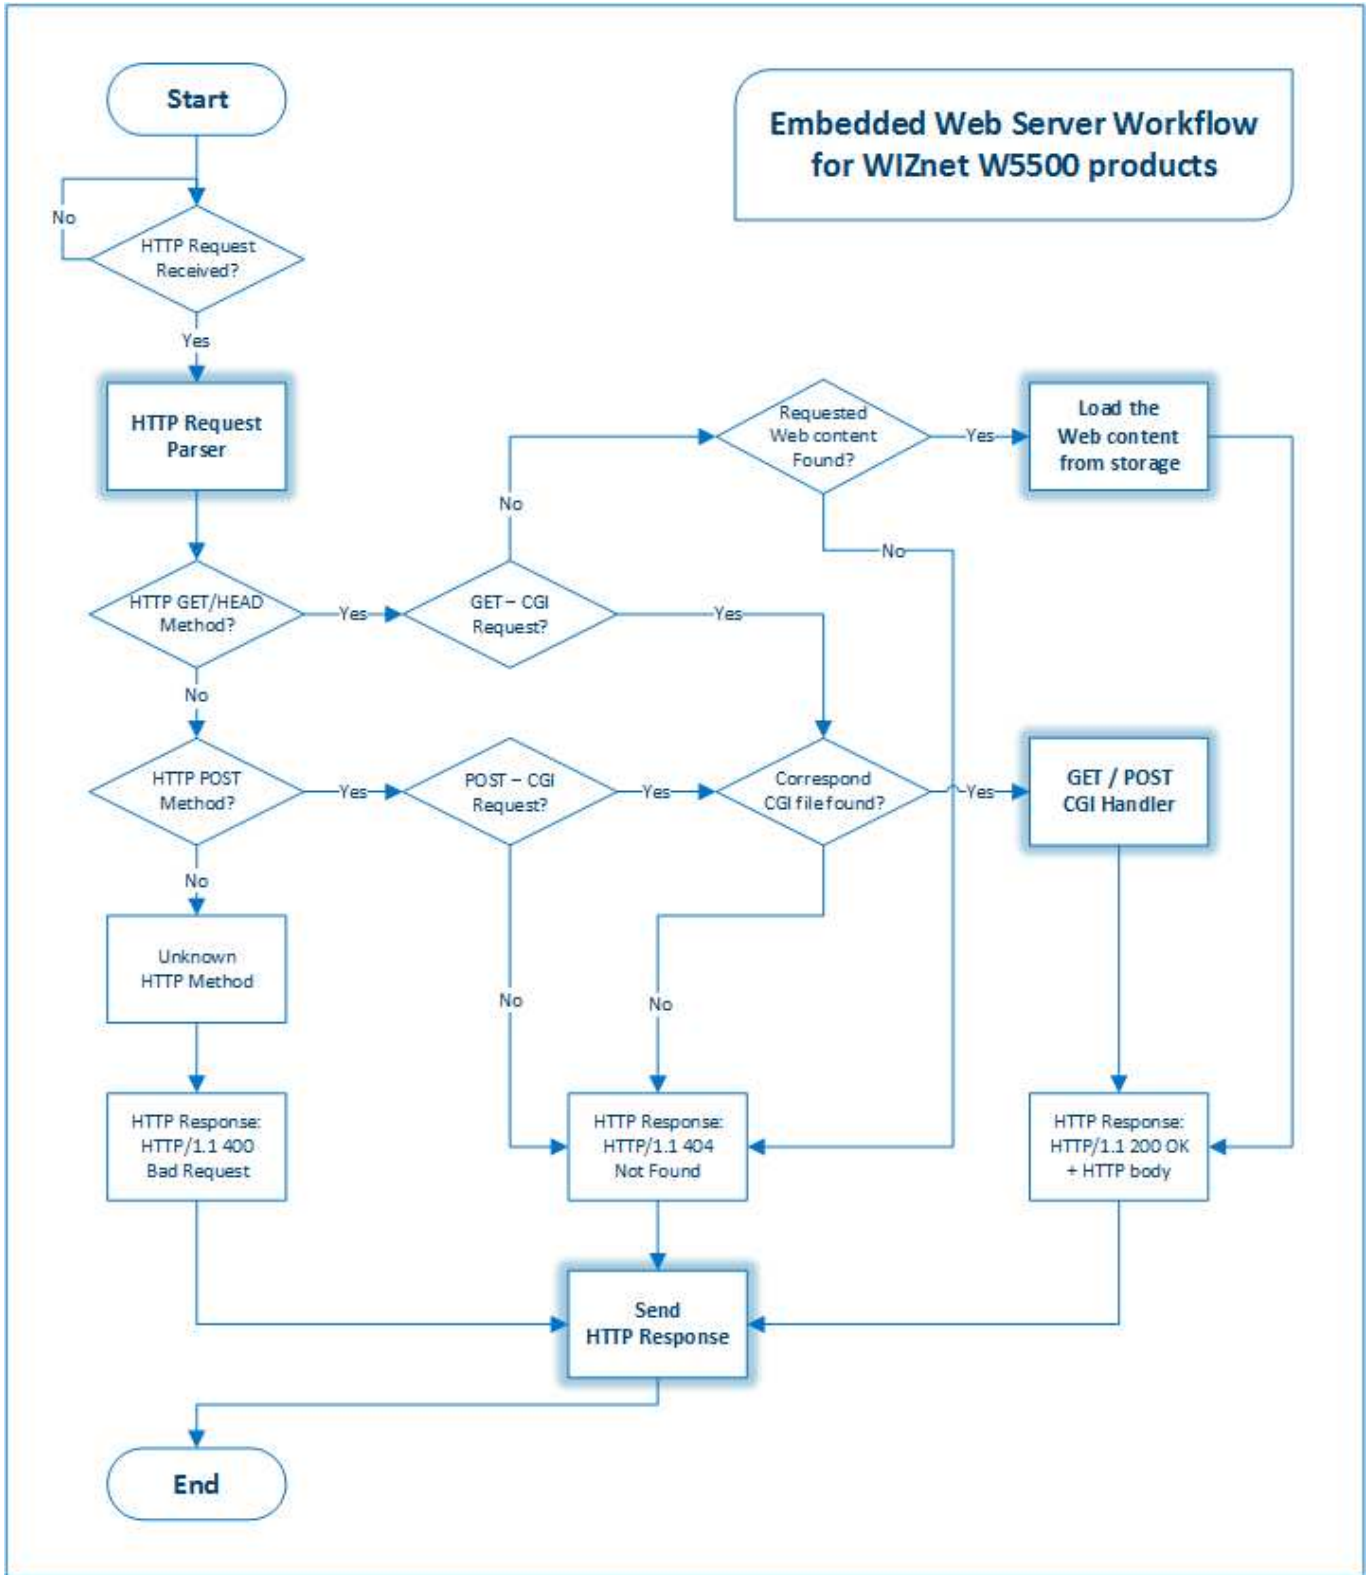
Embedded Web Server Workflow for WIZnet W5500 products

Start

No

HTTP Request Received?

Yes

HTTP Request Parser

HTTP GET/HEAD Method?

Yes

GET – CGI Request?

No

Requested Web content Found?

Yes

Load the Web content from storage

No

Yes

No

HTTP POST Method?

Yes

POST – CGI Request?

Yes

Correspond CGI file found?

Yes

GET / POST CGI Handler

No

Unknown HTTP Method

No

No

HTTP Response: HTTP/1.1 400 Bad Request

HTTP Response: HTTP/1.1 404 Not Found

HTTP Response: HTTP/1.1 200 OK + HTTP body

Send HTTP Response

End